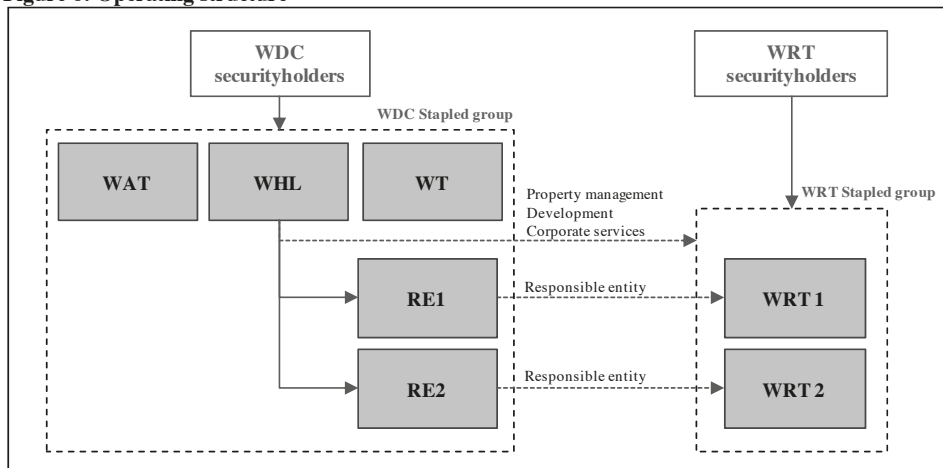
Figure 1: Operating structure

WDC securityholders

WRT securityholders

WDC Stapled group

WAT

WHL

WT

Property management
Development
Corporate services

WRT Stapled group

RE1

Responsible entity

WRT 1

RE2

Responsible entity

WRT 2